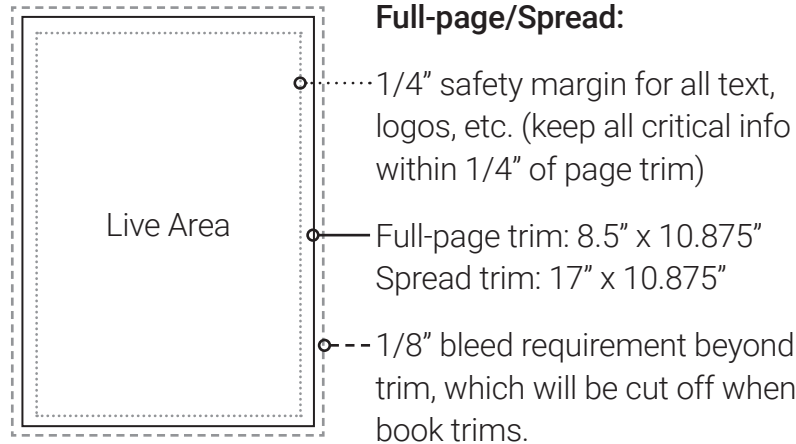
Live Area

Full-page/Spread:

1/4” safety margin for all text, logos, etc. (keep all critical info within 1/4” of page trim)

Full-page trim: 8.5” x 10.875”
Spread trim: 17” x 10.875”

1/8” bleed requirement beyond trim, which will be cut off when book trims.